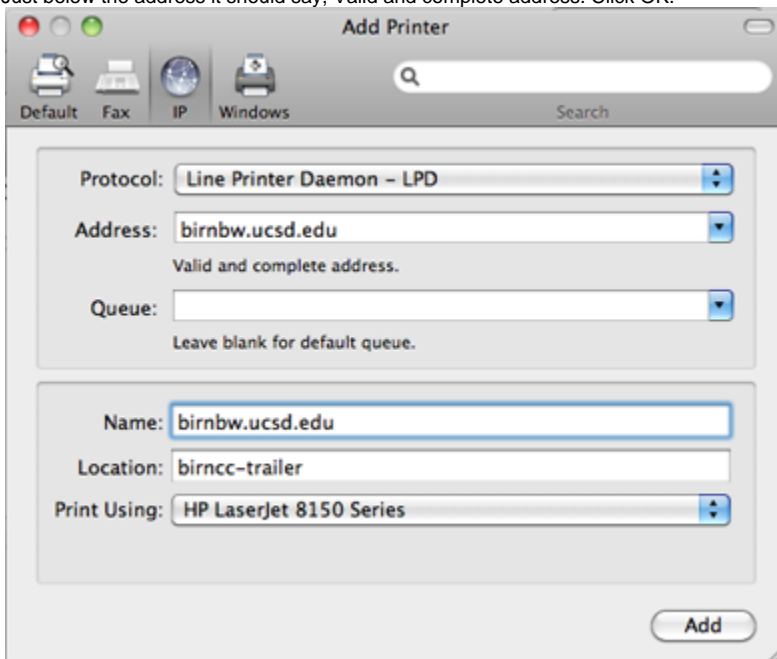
Just below the address it should say, Valid and complete address. Click OK.

Add Printer

Default Fax IP Windows

Search

Protocol: Line Printer Daemon – LPD

Address: birnbw.ucsd.edu

Valid and complete address.

Queue:

Leave blank for default queue.

Name: birnbw.ucsd.edu

Location: birncc-trailer

Print Using: HP LaserJet 8150 Series

Add